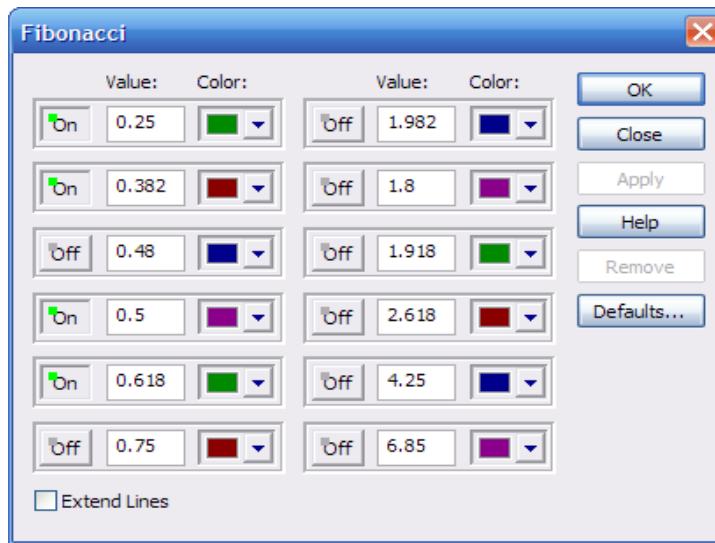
Fibonacci

| | Value: | Color: | | Value: | Color: |
|---|---|---|---|---|---|
| On | 0.25 | | Off | 1.982 | |
| On | 0.382 | | Off | 1.8 | |
| Off | 0.48 | | Off | 1.918 | |
| On | 0.5 | | Off | 2.618 | |
| On | 0.618 | | Off | 4.25 | |
| Off | 0.75 | | Off | 6.85 | |

OK
Close
Apply
Help
Remove
Defaults...

Extend Lines